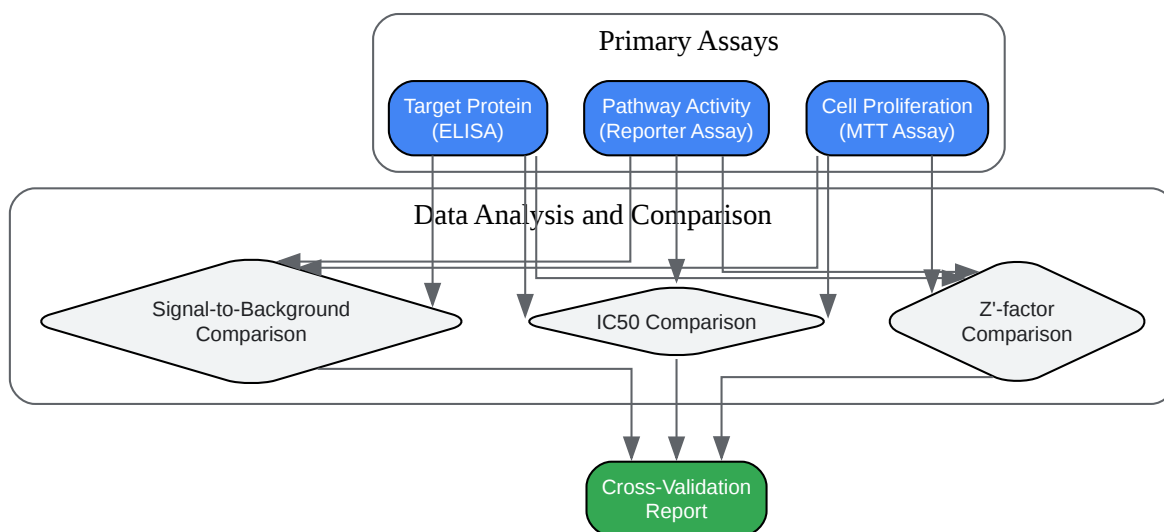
Primary Assays

Target Protein (ELISA)

Pathway Activity (Reporter Assay)

Cell Proliferation (MTT Assay)

Data Analysis and Comparison

Signal-to-Background Comparison

IC50 Comparison

Z'-factor Comparison

Cross-Validation Report